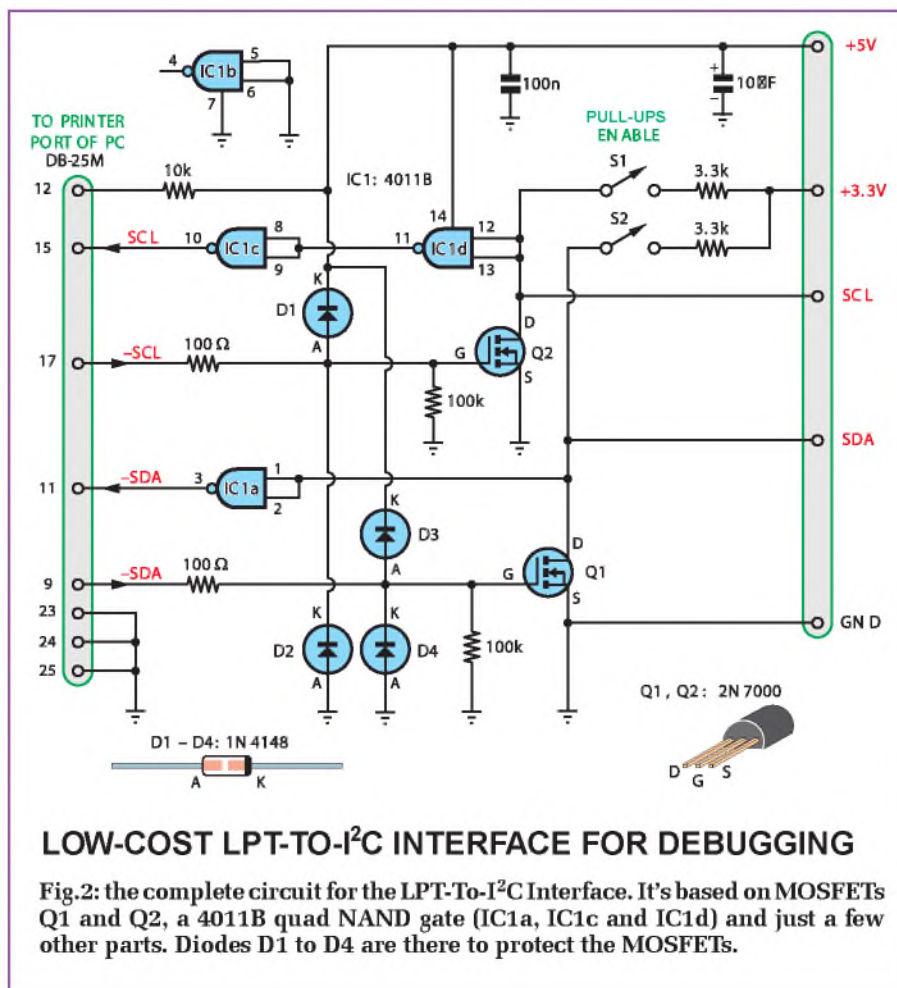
4
IC1b
5
6
7
+5V
100n
10µF
TO PRINTER PORT OF PC
DB-25M
PULL-UPS ENABLE
S1
3.3k
12
10k
IC1: 4011B
+3.3V
14
S2
3.3k
15
SCL
10
IC1c
8
9
11
IC1d
12
13
K
SCL
D1
D
17
–SCL
100 Ω
A
G
Q2
S
100k
SDA
11
–SDA
3
IC1a
1
2
K
D3
D
A
Q1
9
–SDA
100 Ω
G
S
23
K
K
GND
24
D2
D4
100k
25
A
A
Q1, Q2: 2N7000
D1 – D4: 1N4148
A
K
D
G
S
LOW-COST LPT-TO-I$^2$C INTERFACE FOR DEBUGGING
Fig.2: the complete circuit for the LPT-To-I$^2$C Interface. It's based on MOSFETs Q1 and Q2, a 4011B quad NAND gate (IC1a, IC1c and IC1d) and just a few other parts. Diodes D1 to D4 are there to protect the MOSFETs.